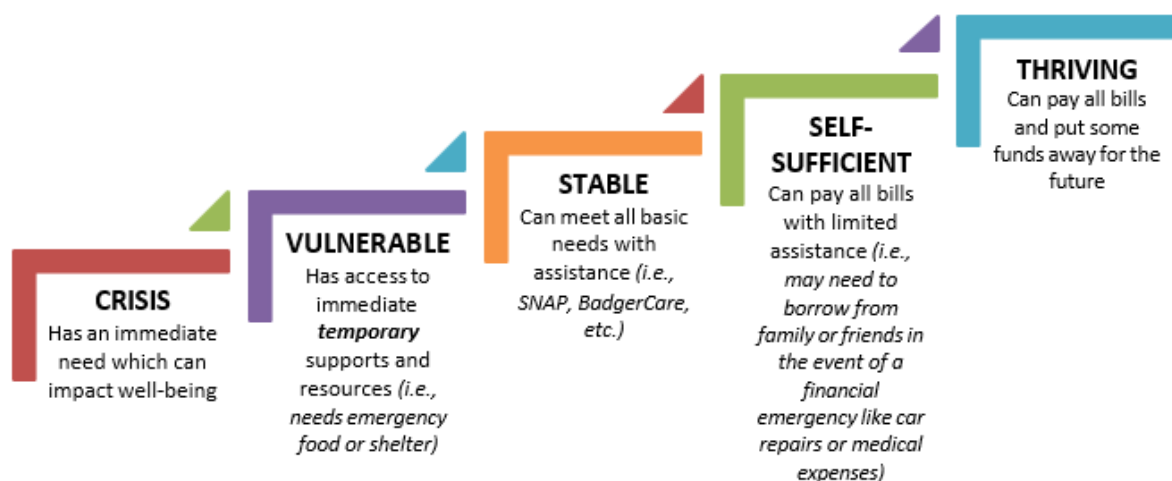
CRISIS
Has an immediate need which can impact well-being

VULNERABLE
Has access to immediate ***temporary*** supports and resources *(i.e., needs emergency food or shelter)*

STABLE
Can meet all basic needs with assistance *(i.e., SNAP, BadgerCare, etc.)*

SELF-SUFFICIENT
Can pay all bills with limited assistance *(i.e., may need to borrow from family or friends in the event of a financial emergency like car repairs or medical expenses)*

THRIVING
Can pay all bills and put some funds away for the future